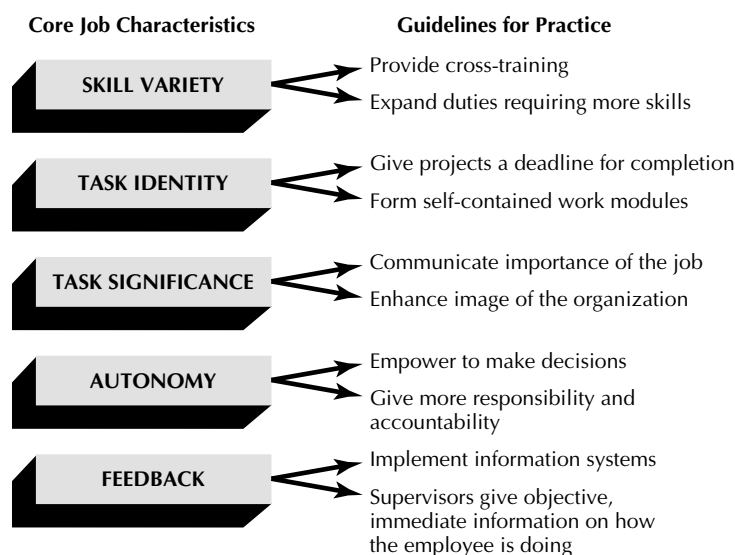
Core Job Characteristics

Guidelines for Practice

SKILL VARIETY

Provide cross-training

Expand duties requiring more skills

TASK IDENTITY

Give projects a deadline for completion

Form self-contained work modules

TASK SIGNIFICANCE

Communicate importance of the job

Enhance image of the organization

AUTONOMY

Empower to make decisions

Give more responsibility and accountability

FEEDBACK

Implement information systems

Supervisors give objective, immediate information on how the employee is doing